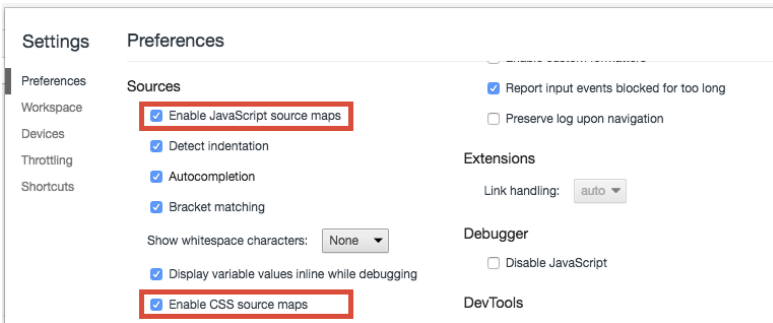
Settings

Preferences
Workspace
Devices
Throttling
Shortcuts

Preferences

Sources

Enable JavaScript source maps

Detect indentation

Autocompletion

Bracket matching

Show whitespace characters: None

Display variable values inline while debugging

Enable CSS source maps

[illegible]

Report input events blocked for too long

Preserve log upon navigation

Extensions

Link handling: auto

Debugger

Disable JavaScript

DevTools